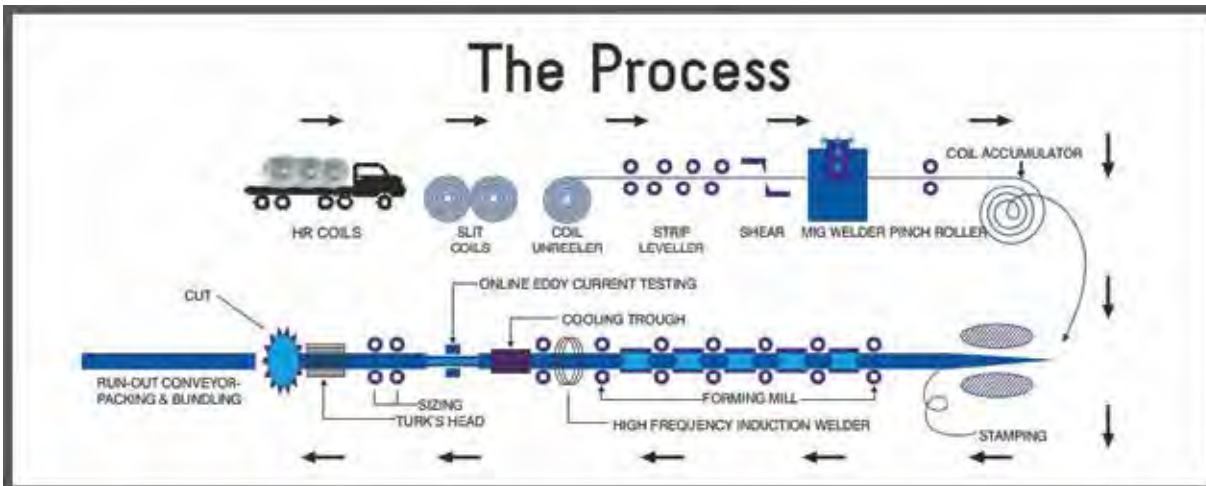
The Process

HR COILS

SLIT COILS

COIL UNREELER

STRIP LEVELLER

SHEAR

MIG WELDER

PINCH ROLLER

COIL ACCUMULATOR

CUT

ONLINE EDDY CURRENT TESTING

COOLING TROUGH

RUN-OUT CONVEYOR-PACKING & BUNDLING

SIZING

TURK'S HEAD

FORMING MILL

HIGH FREQUENCY INDUCTION WELDER

STAMPING